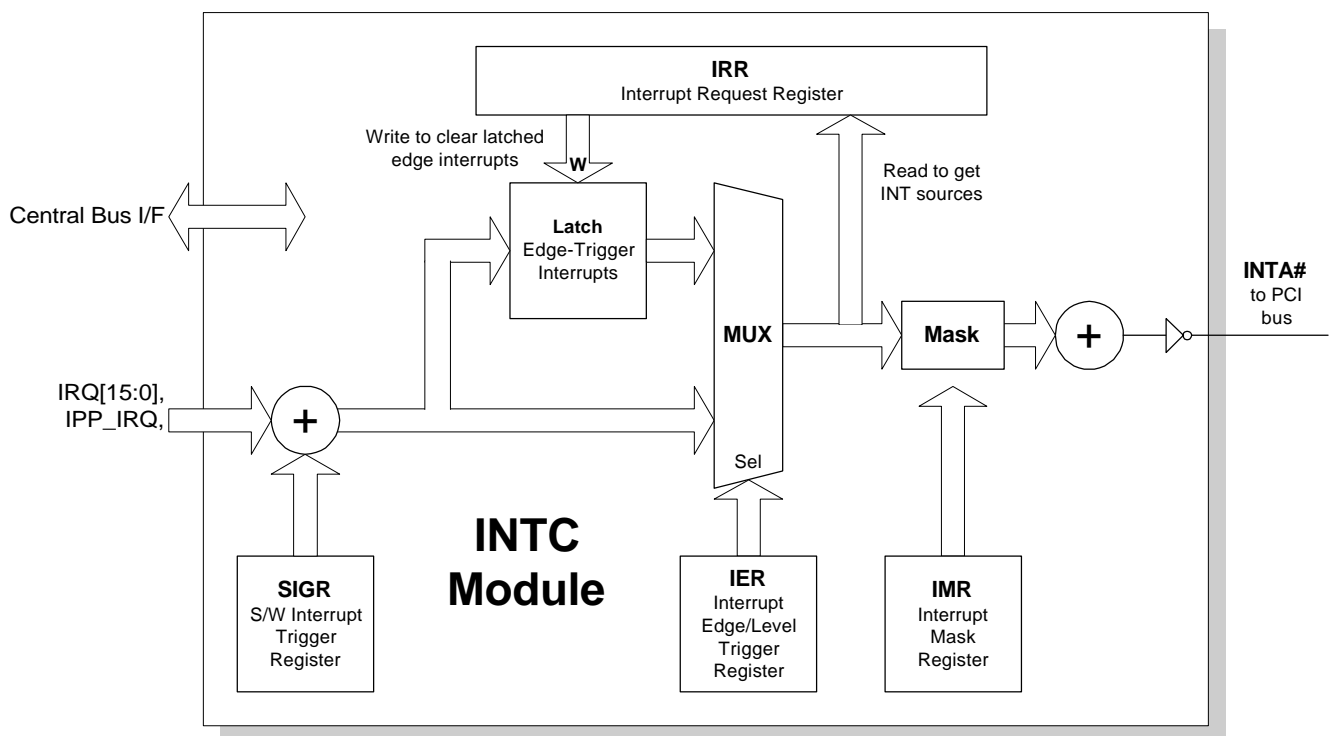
IRR
Interrupt Request Register

Write to clear latched edge interrupts

W

Read to get INT sources

Central Bus I/F

Latch
Edge-Trigger Interrupts

MUX

INTA#
to PCI bus

Mask

+

IRQ[15:0], IPP_IRQ,

+

Sel

INTC
Module

SIGR
S/W Interrupt Trigger Register

IER
Interrupt Edge/Level Trigger Register

IMR
Interrupt Mask Register